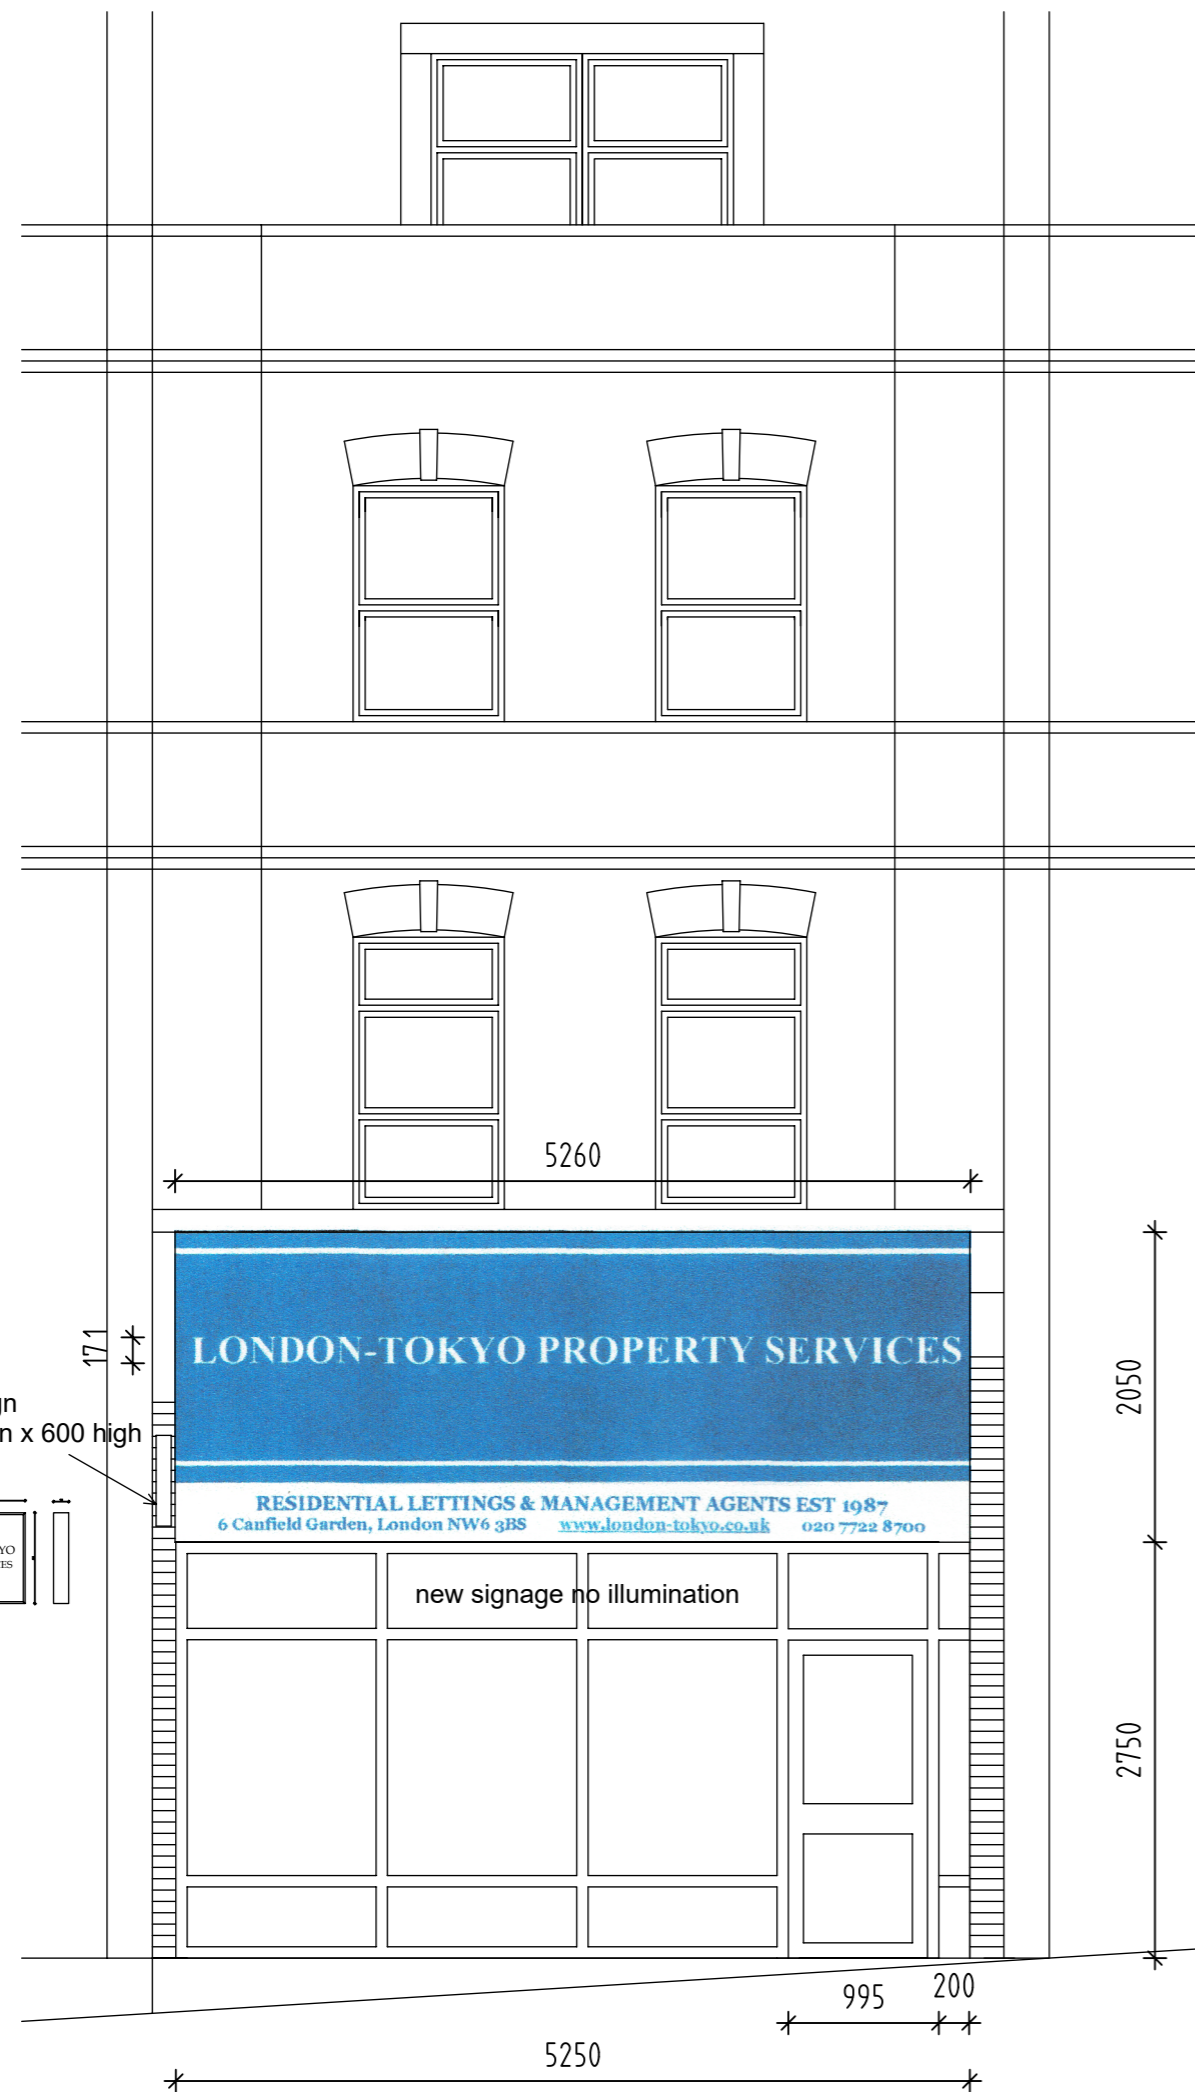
5260

171

gn
n x 600 high

YO
ES

LONDON-TOKYO PROPERTY SERVICES

RESIDENTIAL LETTINGS & MANAGEMENT AGENTS EST 1987
6 Canfield Garden, London NW6 3BS www.london-tokyo.co.uk 020 7722 8700

new signage no illumination

2050

2750

995 200

5250